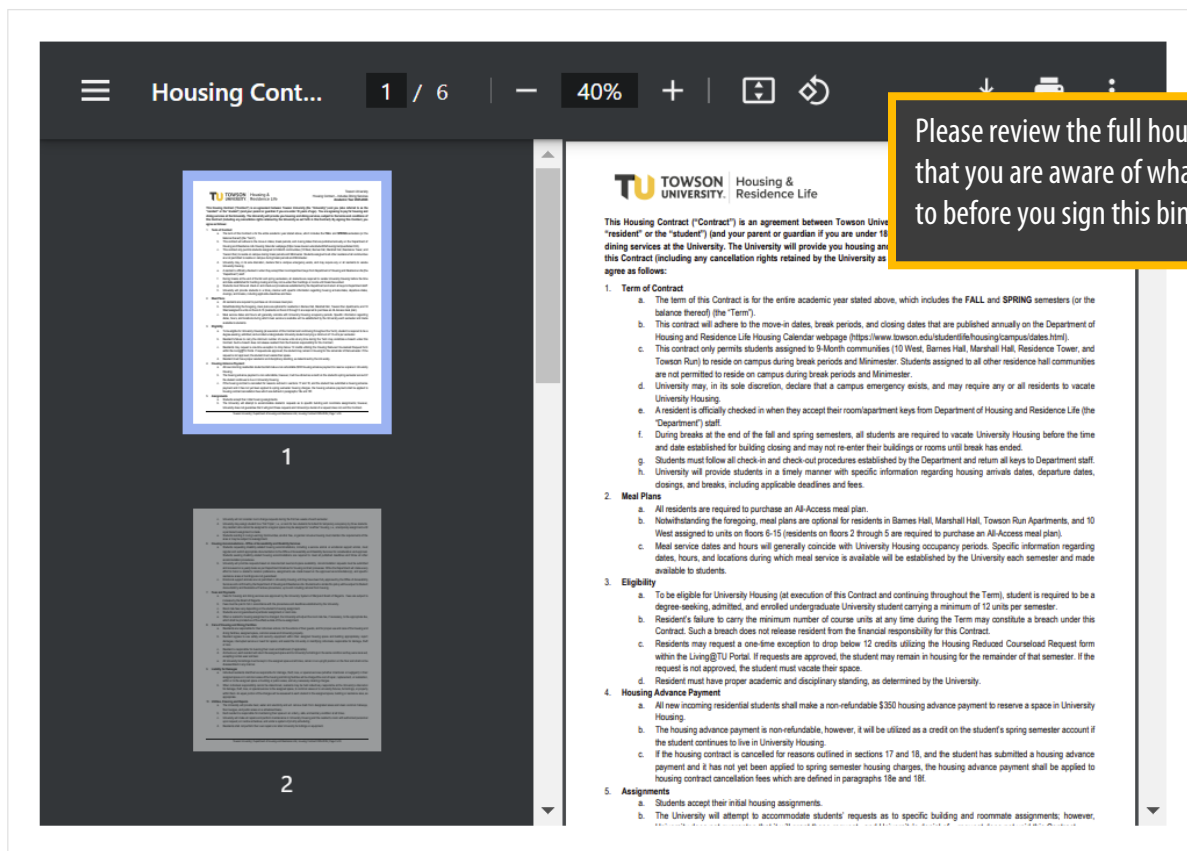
Housing Cont... 1 / 6 — 40% +

Please review the full hou
that you are aware of wha
to before you sign this bin

1

2

TU TOWSON UNIVERSITY. Housing & Residence Life

This Housing Contract ("Contract") is an agreement between Towson Univ "resident" or the "student") (and your parent or guardian if you are under 18 dining services at the University. The University will provide you housing an this Contract (including any cancellation rights retained by the University as agree as follows:

1. Term of Contract
a. The term of this Contract is for the entire academic year stated above, which includes the FALL and SPRING semesters (or the balance thereof) (the "Term").
b. This contract will adhere to the move-in dates, break periods, and closing dates that are published annually on the Department of Housing and Residence Life Housing Calendar webpage (https://www.towson.edu/studentlife/housing/campus/dates.html).
c. This contract only permits students assigned to 9-Month communities (10 West, Barnes Hall, Marshall Hall, Residence Tower, and Towson Run) to reside on campus during break periods and Minimester. Students assigned to all other residence hall communities are not permitted to reside on campus during break periods and Minimester.
d. University may, in its sole discretion, declare that a campus emergency exists, and may require any or all residents to vacate University Housing.
e. A resident is officially checked in when they accept their room/apartment keys from Department of Housing and Residence Life (the "Department") staff.
f. During breaks at the end of the fall and spring semesters, all students are required to vacate University Housing before the time and date established for building closing and may not re-enter their buildings or rooms until break has ended.
g. Students must follow all check-in and check-out procedures established by the Department and return all keys to Department staff.
h. University will provide students in a timely manner with specific information regarding housing arrivals dates, departure dates, closings, and breaks, including applicable deadlines and fees.
2. Meal Plans
a. All residents are required to purchase an All-Access meal plan.
b. Notwithstanding the foregoing, meal plans are optional for residents in Barnes Hall, Marshall Hall, Towson Run Apartments, and 10 West assigned to units on floors 6-15 (residents on floors 2 through 5 are required to purchase an All-Access meal plan).
c. Meal service dates and hours will generally coincide with University Housing occupancy periods. Specific information regarding dates, hours, and locations during which meal service is available will be established by the University each semester and made available to students.
3. Eligibility
a. To be eligible for University Housing (at execution of this Contract and continuing throughout the Term), student is required to be a degree-seeking, admitted, and enrolled undergraduate University student carrying a minimum of 12 units per semester.
b. Resident's failure to carry the minimum number of course units at any time during the Term may constitute a breach under this Contract. Such a breach does not release resident from the financial responsibility for this Contract.
c. Residents may request a one-time exception to drop below 12 credits utilizing the Housing Reduced Courseload Request form within the Living@TU Portal. If requests are approved, the student may remain in housing for the remainder of that semester. If the request is not approved, the student must vacate their space.
d. Resident must have proper academic and disciplinary standing, as determined by the University.
4. Housing Advance Payment
a. All new incoming residential students shall make a non-refundable $350 housing advance payment to reserve a space in University Housing.
b. The housing advance payment is non-refundable, however, it will be utilized as a credit on the student's spring semester account if the student continues to live in University Housing.
c. If the housing contract is cancelled for reasons outlined in sections 17 and 18, and the student has submitted a housing advance payment and it has not yet been applied to spring semester housing charges, the housing advance payment shall be applied to housing contract cancellation fees which are defined in paragraphs 18e and 18f.
5. Assignments
a. Students accept their initial housing assignments.
b. The University will attempt to accommodate students' requests as to specific building and roommate assignments; however, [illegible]